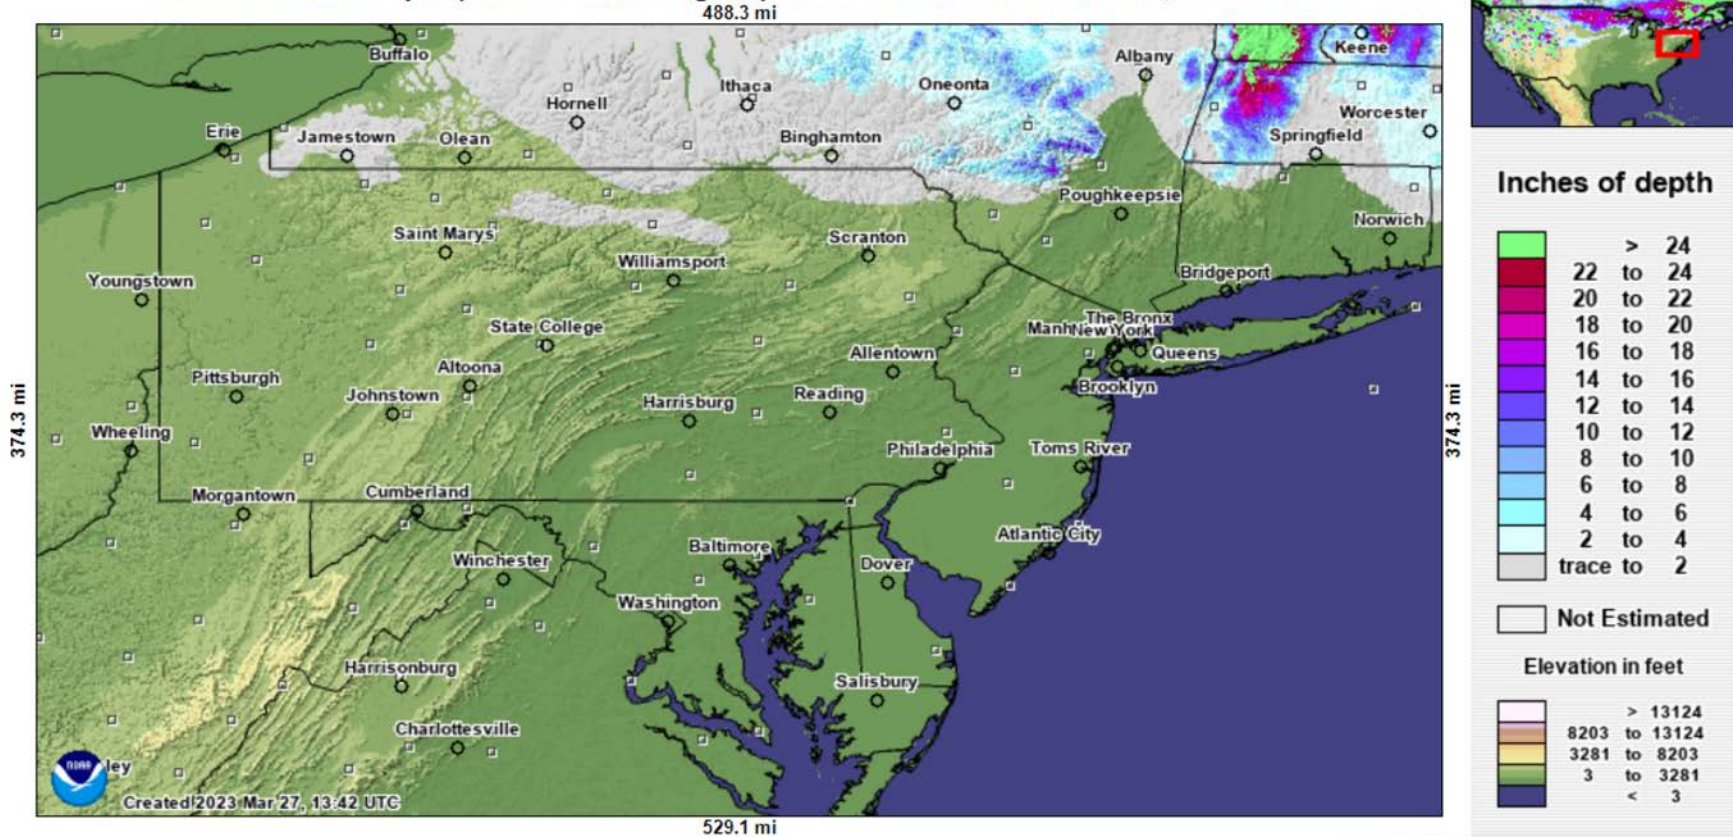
488.3 mi

Buffalo
Erie
Jamestown
Olean
Hornell
Ithaca
Binghamton
Oneonta
Albany
Keene
Worcester
Springfield
Poughkeepsie
Norwich
Saint Marys
Williamsport
Scranton
Bridgeport
Youngstown
State College
Manh
The Bronx
New York
Queens
Brooklyn
Allentown
Pittsburgh
Altoona
Johnstown
Harrisburg
Reading
Wheeling
Philadelphia
Toms River
Morgantown
Cumberland
Atlantic City
Winchester
Baltimore
Dover
Washington
Harrisonburg
Salisbury
Charlottesville
NOAA
ley
Created 2023 Mar 27, 13:42 UTC

374.3 mi

374.3 mi

529.1 mi

Inches of depth

| | | |
|---|---|---|
| > | | 24 |
| 22 | to | 24 |
| 20 | to | 22 |
| 18 | to | 20 |
| 16 | to | 18 |
| 14 | to | 16 |
| 12 | to | 14 |
| 10 | to | 12 |
| 8 | to | 10 |
| 6 | to | 8 |
| 4 | to | 6 |
| 2 | to | 4 |
| trace | to | 2 |

Not Estimated

Elevation in feet

| | | |
|---|---|---|
| > | | 13124 |
| 8203 | to | 13124 |
| 3281 | to | 8203 |
| 3 | to | 3281 |
| < | | 3 |